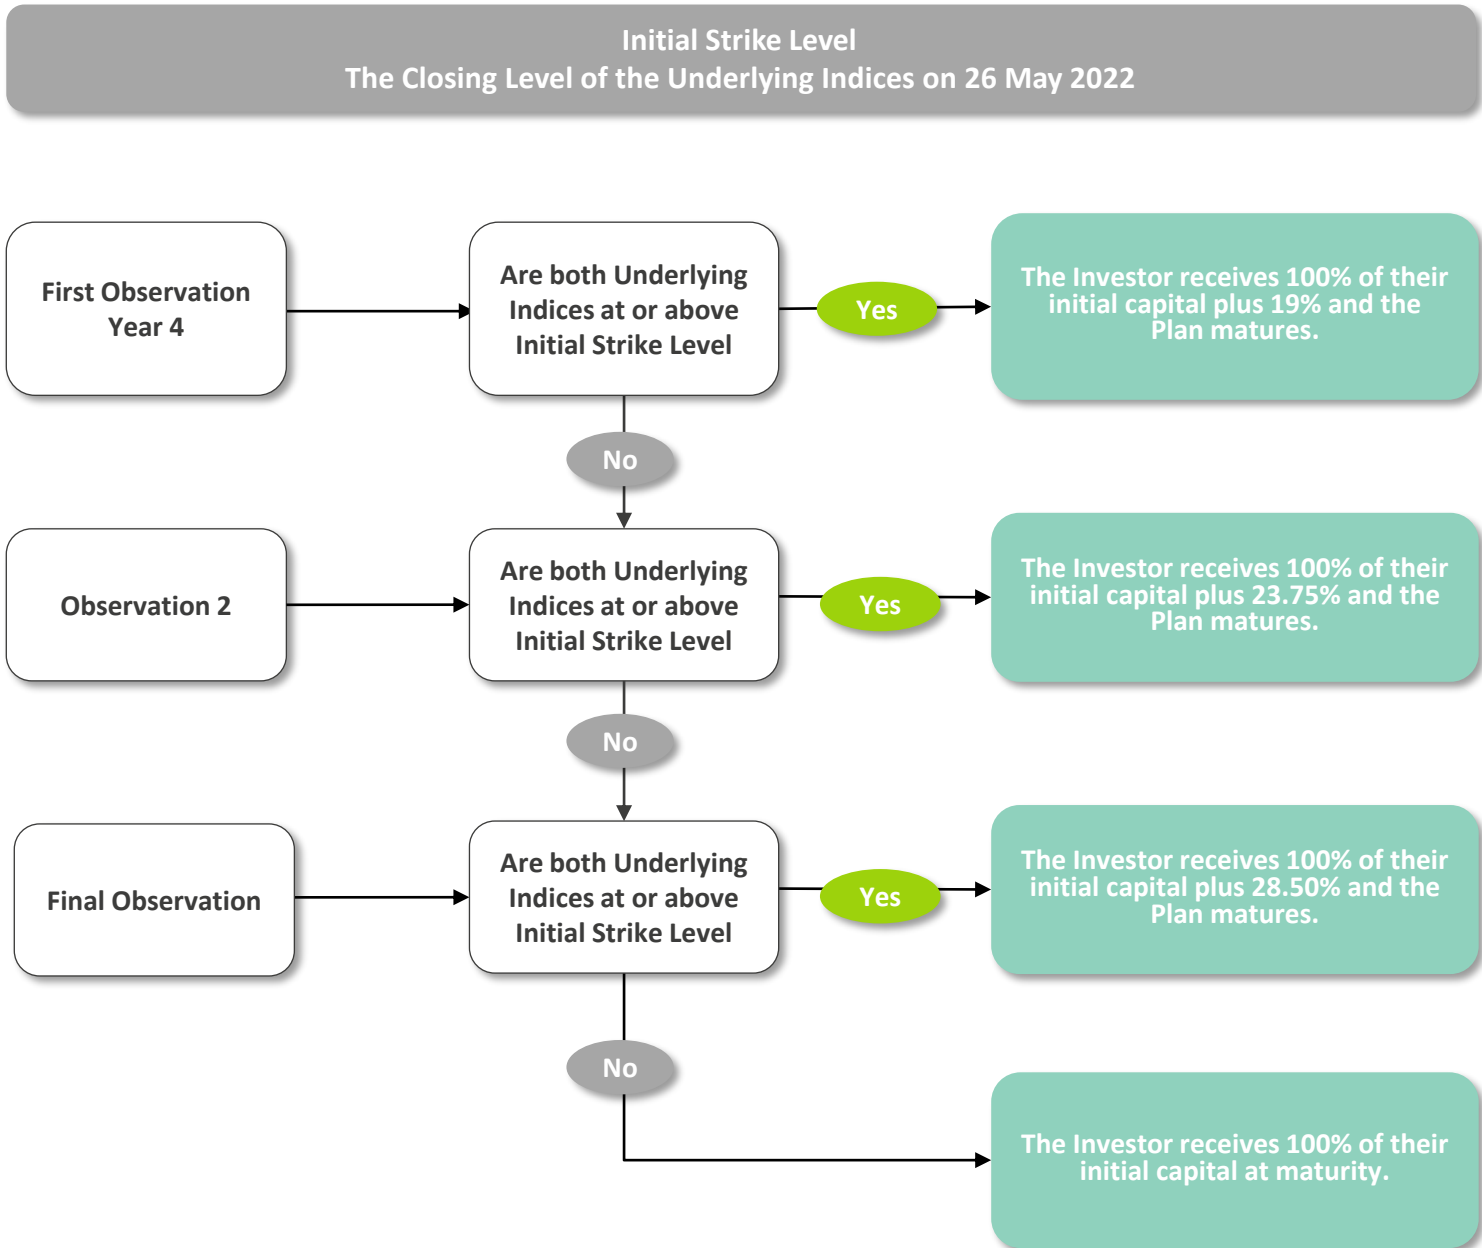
Initial Strike Level
The Closing Level of the Underlying Indices on 26 May 2022

First Observation Year 4

Are both Underlying Indices at or above Initial Strike Level

Yes

The Investor receives 100% of their initial capital plus 19% and the Plan matures.

No

Observation 2

Are both Underlying Indices at or above Initial Strike Level

Yes

The Investor receives 100% of their initial capital plus 23.75% and the Plan matures.

No

Final Observation

Are both Underlying Indices at or above Initial Strike Level

Yes

The Investor receives 100% of their initial capital plus 28.50% and the Plan matures.

No

The Investor receives 100% of their initial capital at maturity.